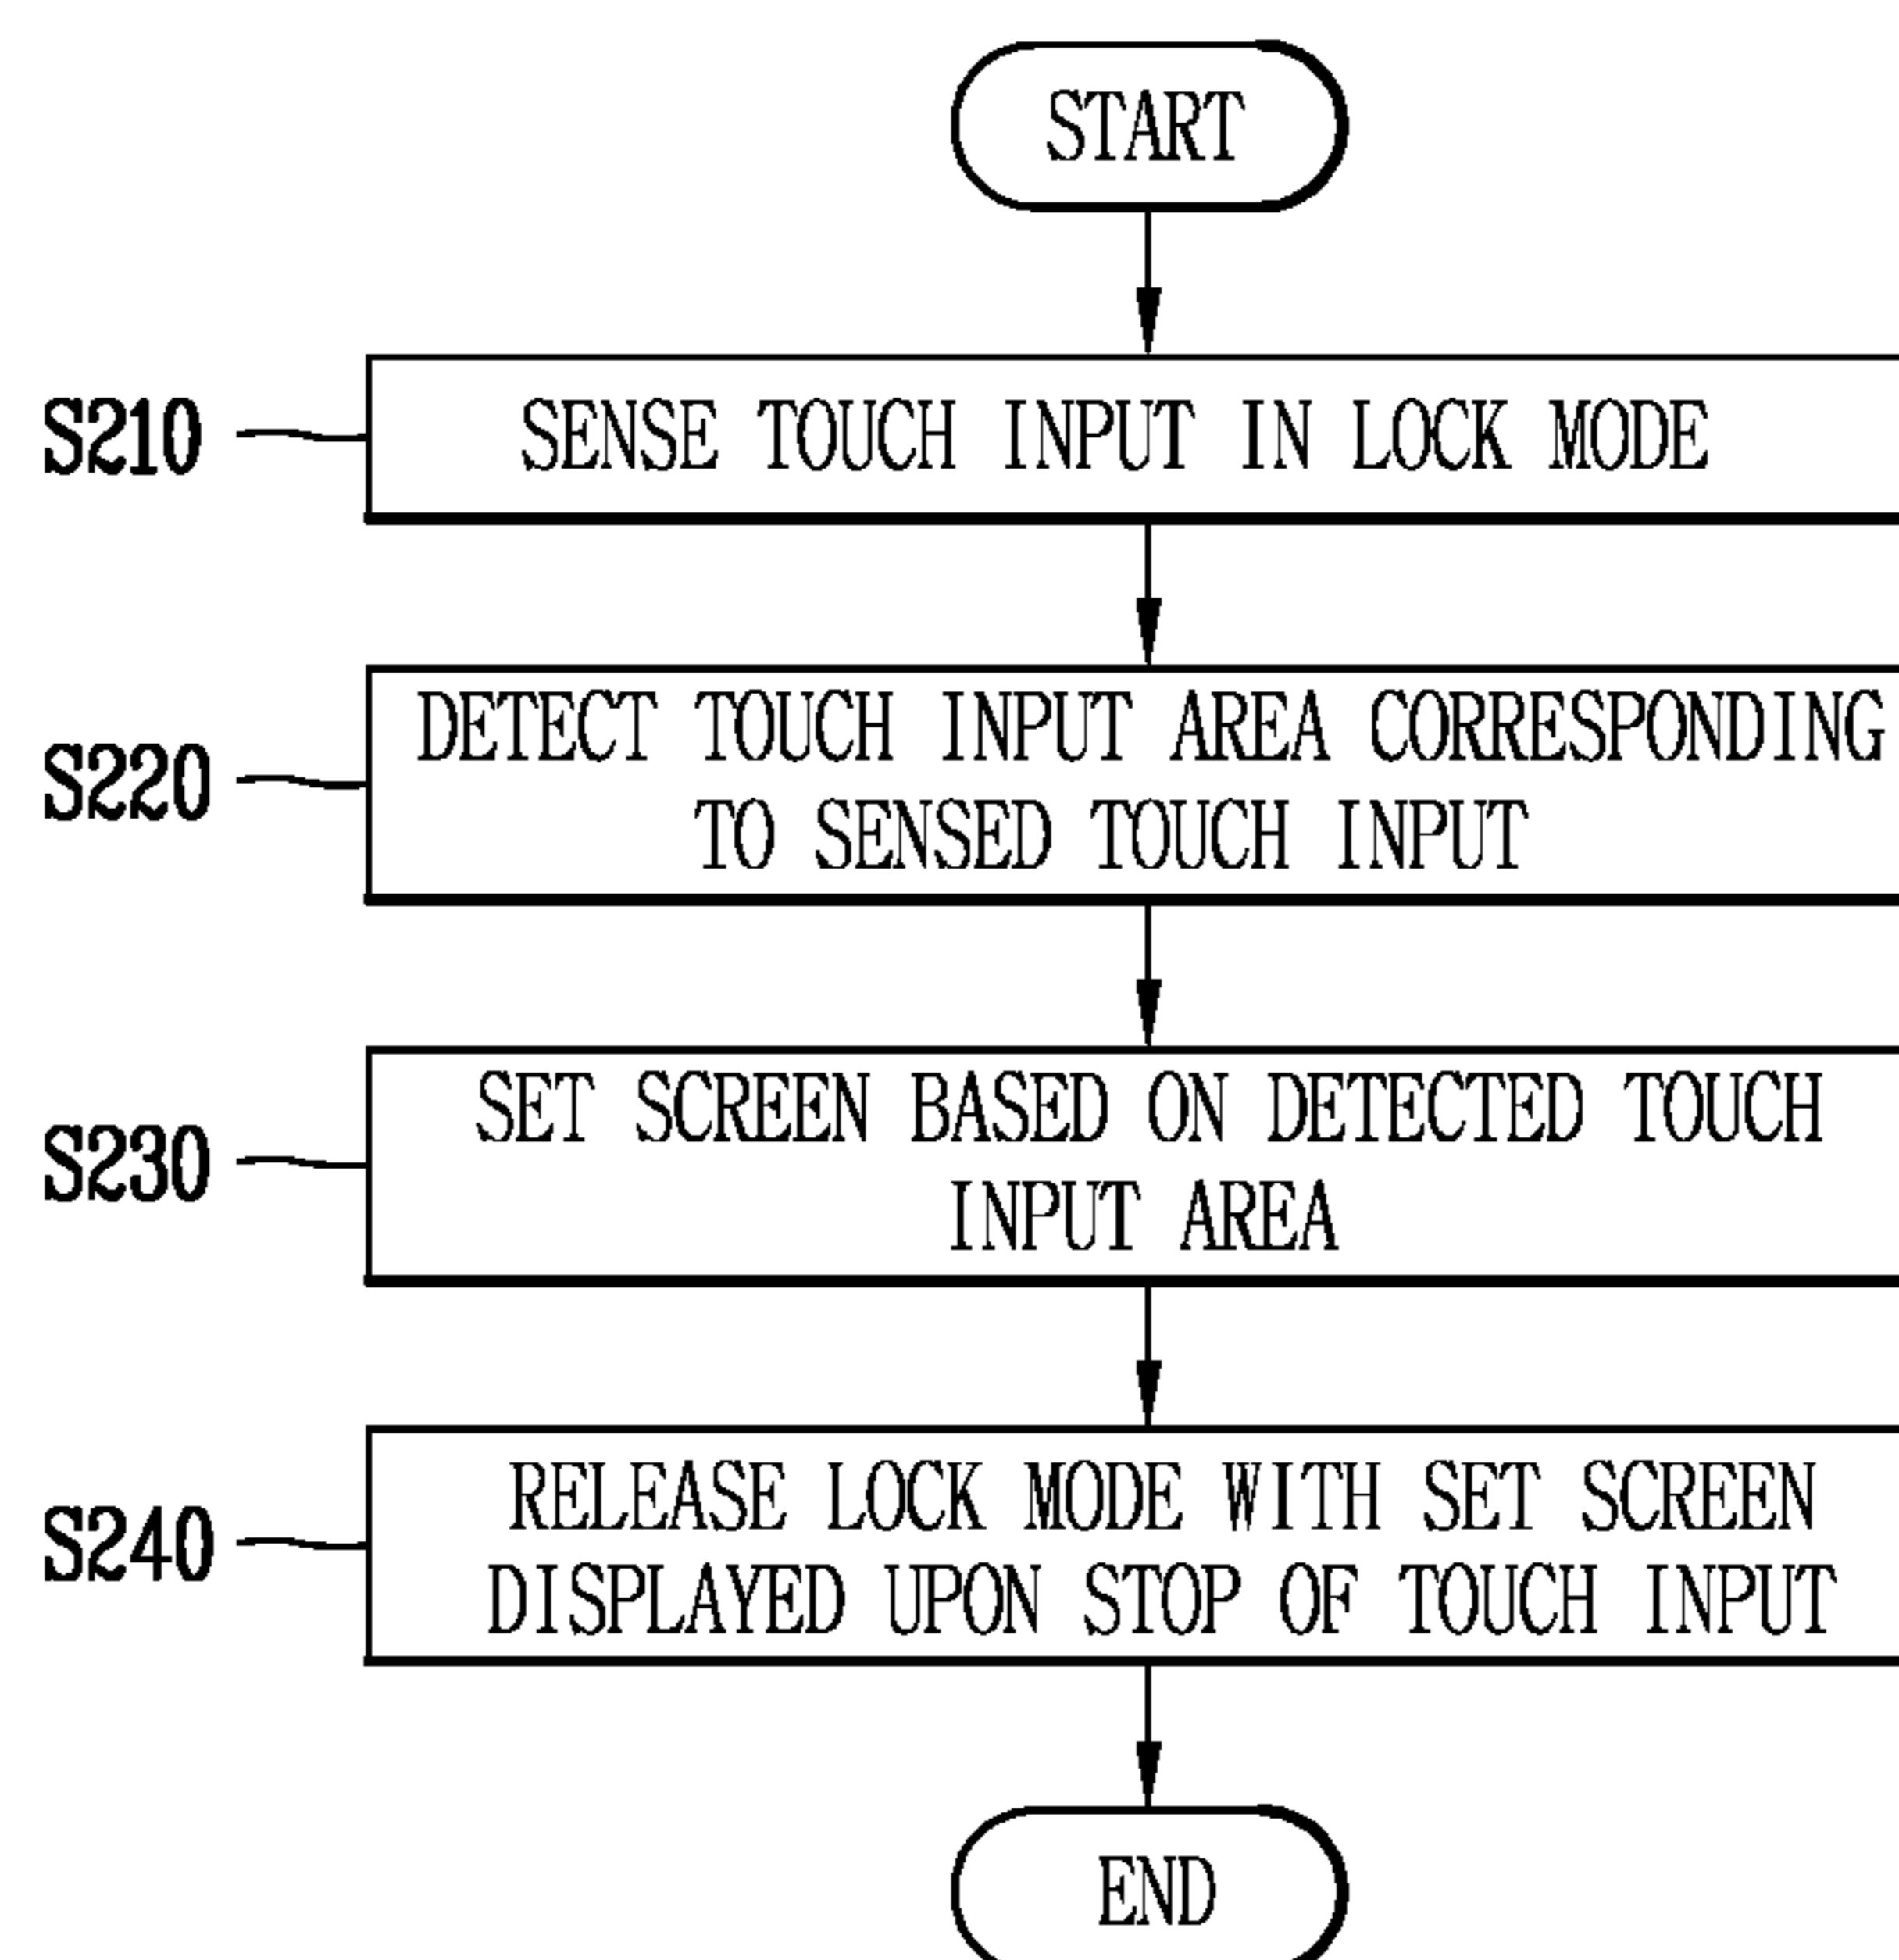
START

S210

SENSE TOUCH INPUT IN LOCK MODE

S220

DETECT TOUCH INPUT AREA CORRESPONDING TO SENSED TOUCH INPUT

S230

SET SCREEN BASED ON DETECTED TOUCH INPUT AREA

S240

RELEASE LOCK MODE WITH SET SCREEN DISPLAYED UPON STOP OF TOUCH INPUT

END